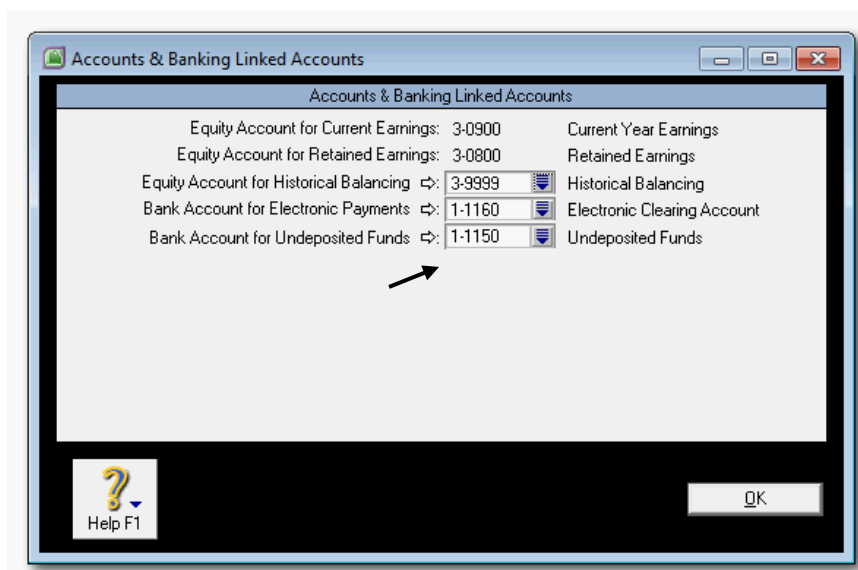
Accounts & Banking Linked Accounts

Accounts & Banking Linked Accounts

| | | |
|---|---|---|
| Equity Account for Current Earnings: | 3-0900 | Current Year Earnings |
| Equity Account for Retained Earnings: | 3-0800 | Retained Earnings |
| Equity Account for Historical Balancing ⇨: | 3-9999 | Historical Balancing |
| Bank Account for Electronic Payments ⇨: | 1-1160 | Electronic Clearing Account |
| Bank Account for Undeposited Funds ⇨: | 1-1150 | Undeposited Funds |

Help F1

OK